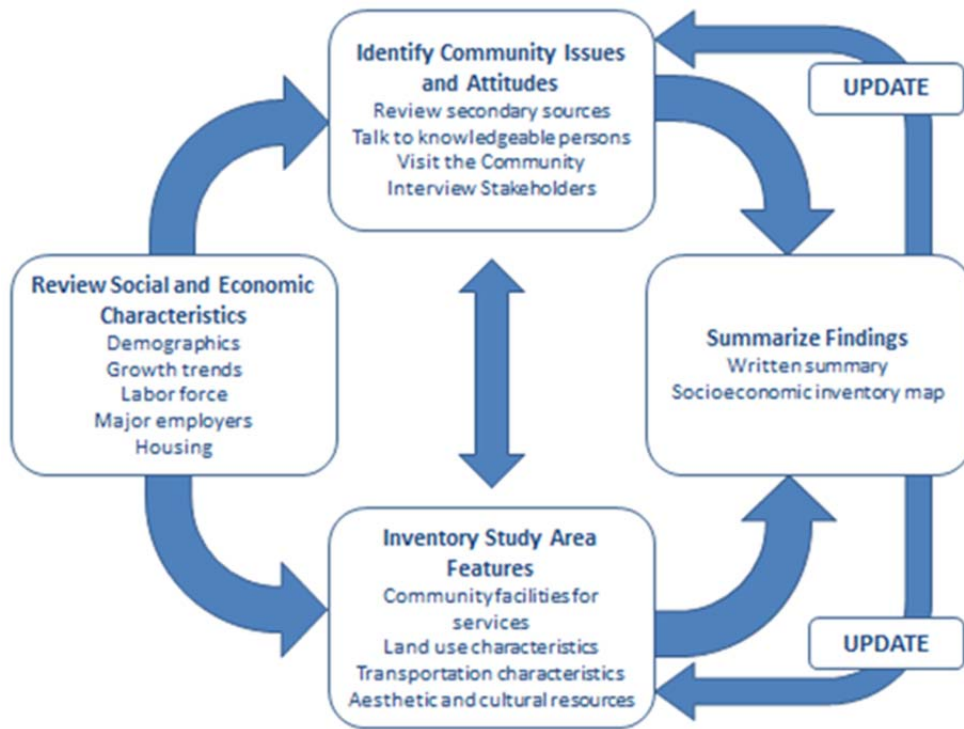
Identify Community Issues and Attitudes
Review secondary sources
Talk to knowledgeable persons
Visit the Community
Interview Stakeholders

UPDATE

Review Social and Economic Characteristics
Demographics
Growth trends
Labor force
Major employers
Housing

Summarize Findings
Written summary
Socioeconomic inventory map

Inventory Study Area Features
Community facilities for services
Land use characteristics
Transportation characteristics
Aesthetic and cultural resources

UPDATE